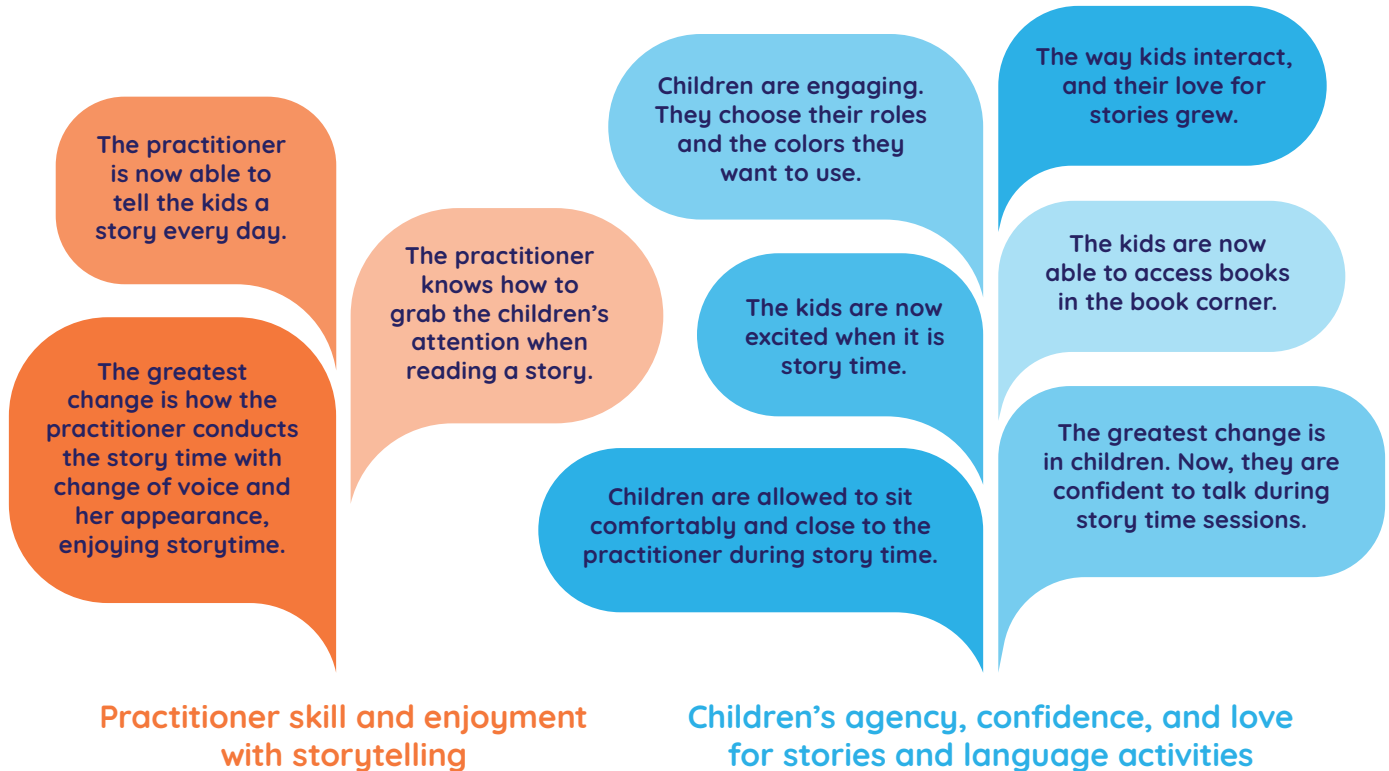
The practitioner is now able to tell the kids a story every day.

The greatest change is how the practitioner conducts the story time with change of voice and her appearance, enjoying storytime.

The practitioner knows how to grab the children's attention when reading a story.

Practitioner skill and enjoyment with storytelling

Children are engaging. They choose their roles and the colors they want to use.

The kids are now excited when it is story time.

Children are allowed to sit comfortably and close to the practitioner during story time.

The way kids interact, and their love for stories grew.

The kids are now able to access books in the book corner.

The greatest change is in children. Now, they are confident to talk during story time sessions.

Children's agency, confidence, and love for stories and language activities